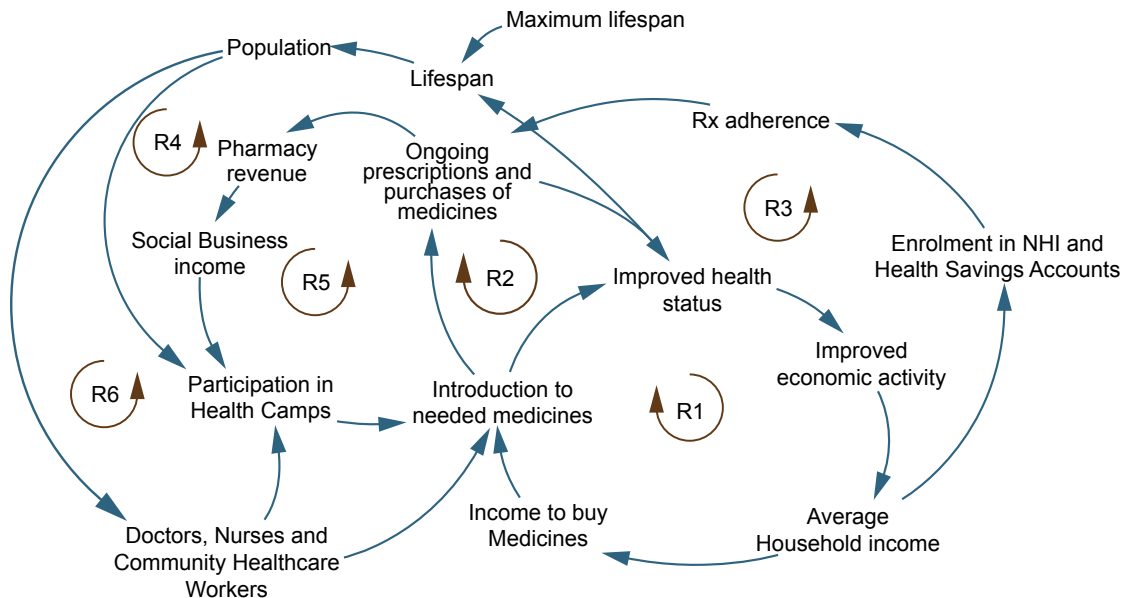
Maximum lifespan

Population

Lifespan

R4

Pharmacy revenue

Ongoing prescriptions and purchases of medicines

Rx adherence

R3

Social Business income

R5

R2

Improved health status

Enrolment in NHI and Health Savings Accounts

Improved economic activity

R6

Participation in Health Camps

Introduction to needed medicines

R1

Income to buy Medicines

Average Household income

Doctors, Nurses and Community Healthcare Workers